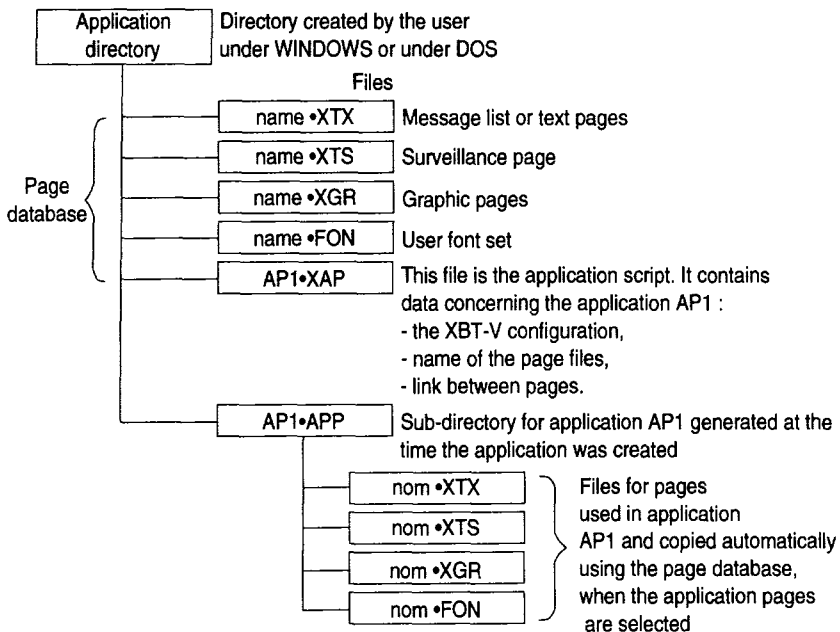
Application directory

Directory created by the user under WINDOWS or under DOS

Files

Page database

name •XTX

Message list or text pages

name •XTS

Surveillance page

name •XGR

Graphic pages

name •FON

User font set

AP1•XAP

This file is the application script. It contains data concerning the application AP1 :
- the XBT-V configuration,
- name of the page files,
- link between pages.

AP1•APP

Sub-directory for application AP1 generated at the time the application was created

nom •XTX

nom •XTS

nom •XGR

nom •FON

Files for pages used in application AP1 and copied automatically using the page database, when the application pages are selected